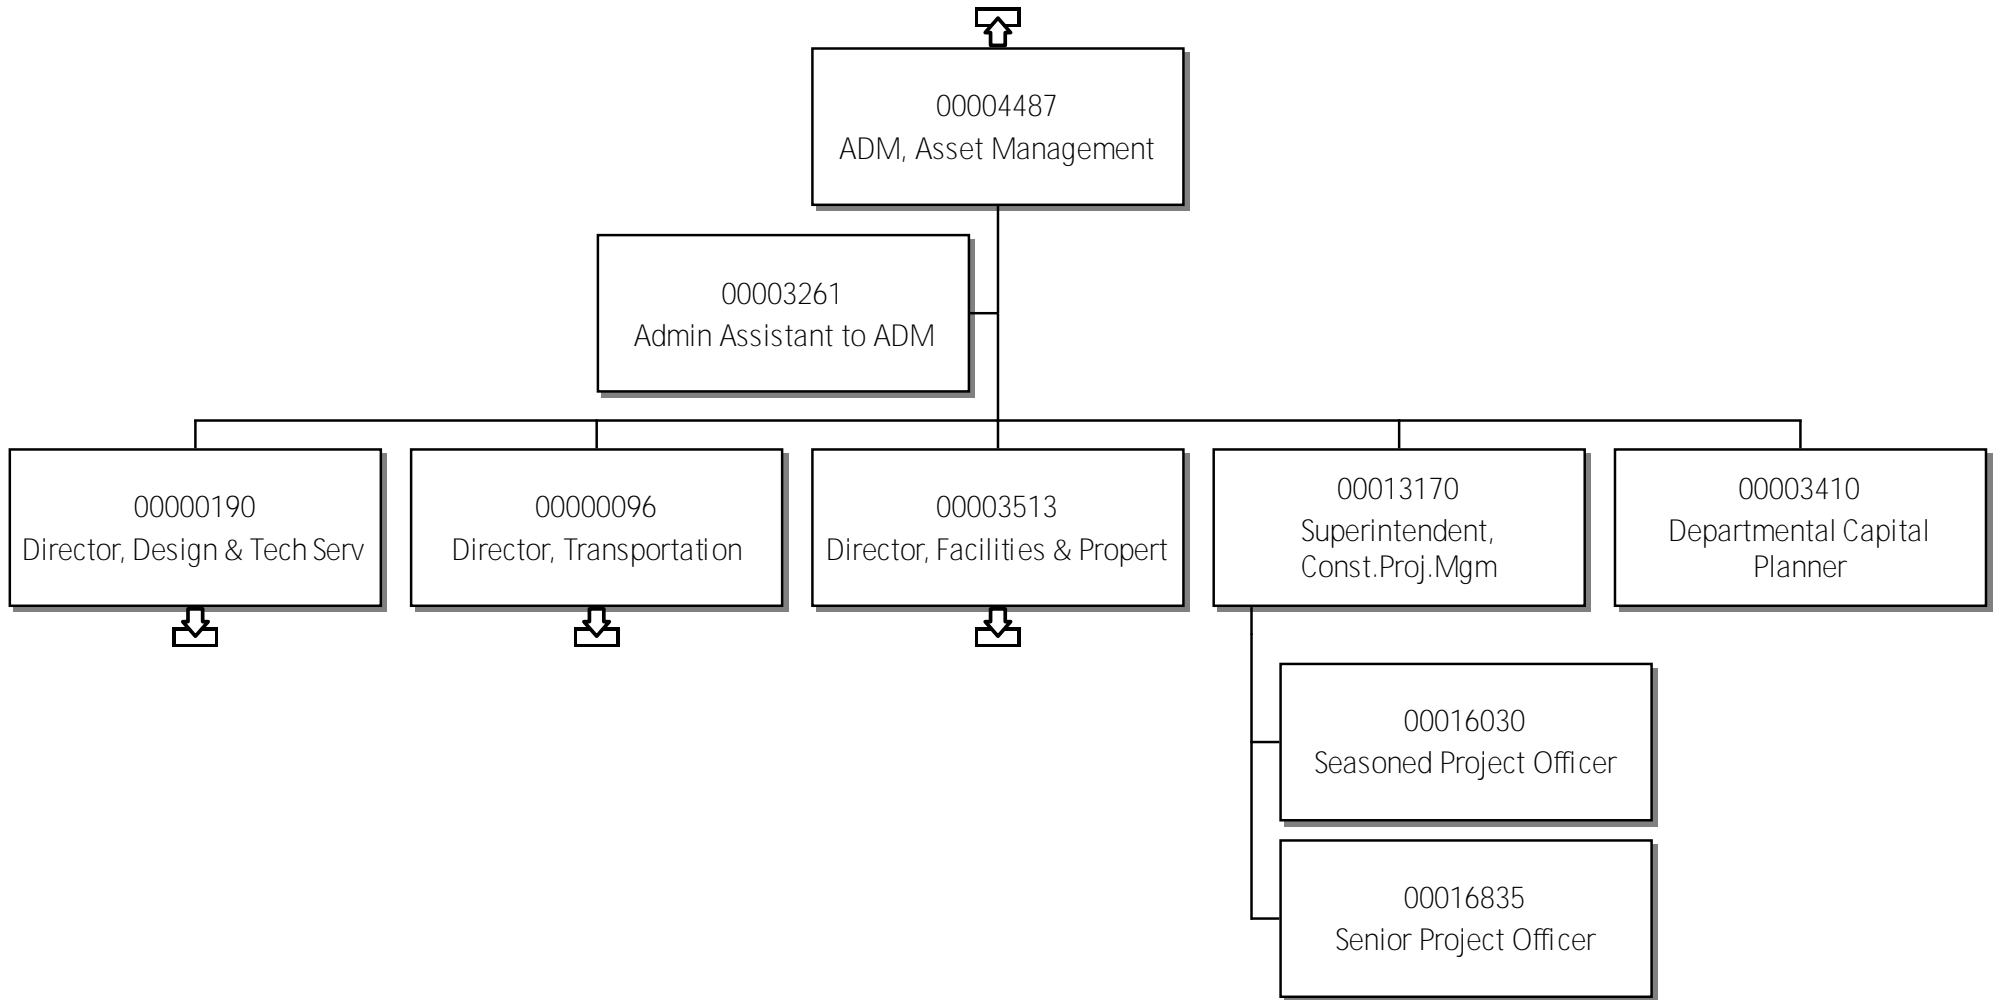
00004487
ADM, Asset Management

00003261
Admin Assistant to ADM

00000190
Director, Design & Tech Serv

00000096
Director, Transportation

00003513
Director, Facilities & Propert

00013170
Superintendent, Const.Proj.Mgm

00003410
Departmental Capital Planner

00016030
Seasoned Project Officer

00016835
Senior Project Officer